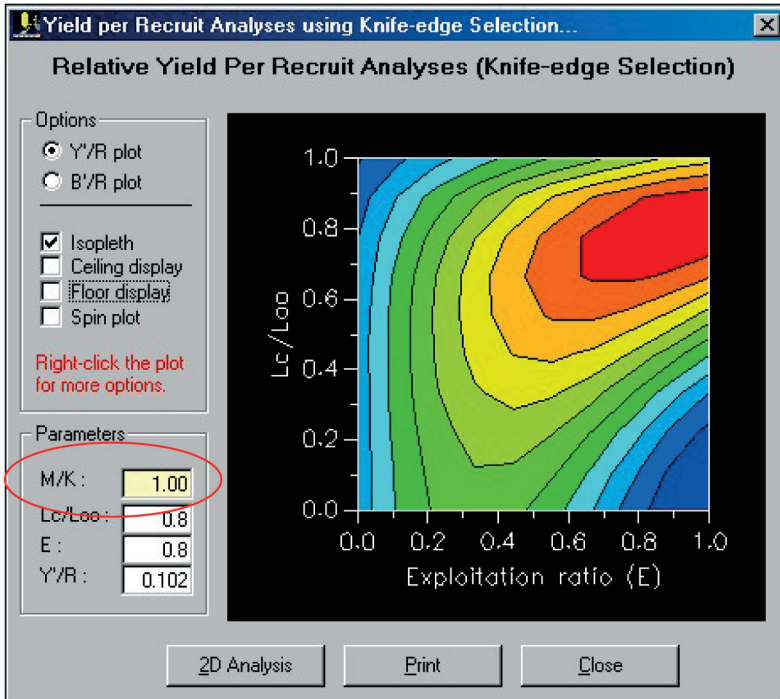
Yield per Recruit Analyses using Knife-edge Selection...

Relative Yield Per Recruit Analyses (Knife-edge Selection)

Options

Y'/R plot

B'/R plot

Isopleth

Ceiling display

Floor display

Spin plot

Right-click the plot for more options.

Parameters

M/K : 1.00

Lc/Loo : 0.8

E : 0.8

Y'/R : 0.102

1.0
0.8
0.6
0.4
0.2
0.0

Lc/Loo

0.0 0.2 0.4 0.6 0.8 1.0

Exploitation ratio (E)

2D Analysis

Print

Close